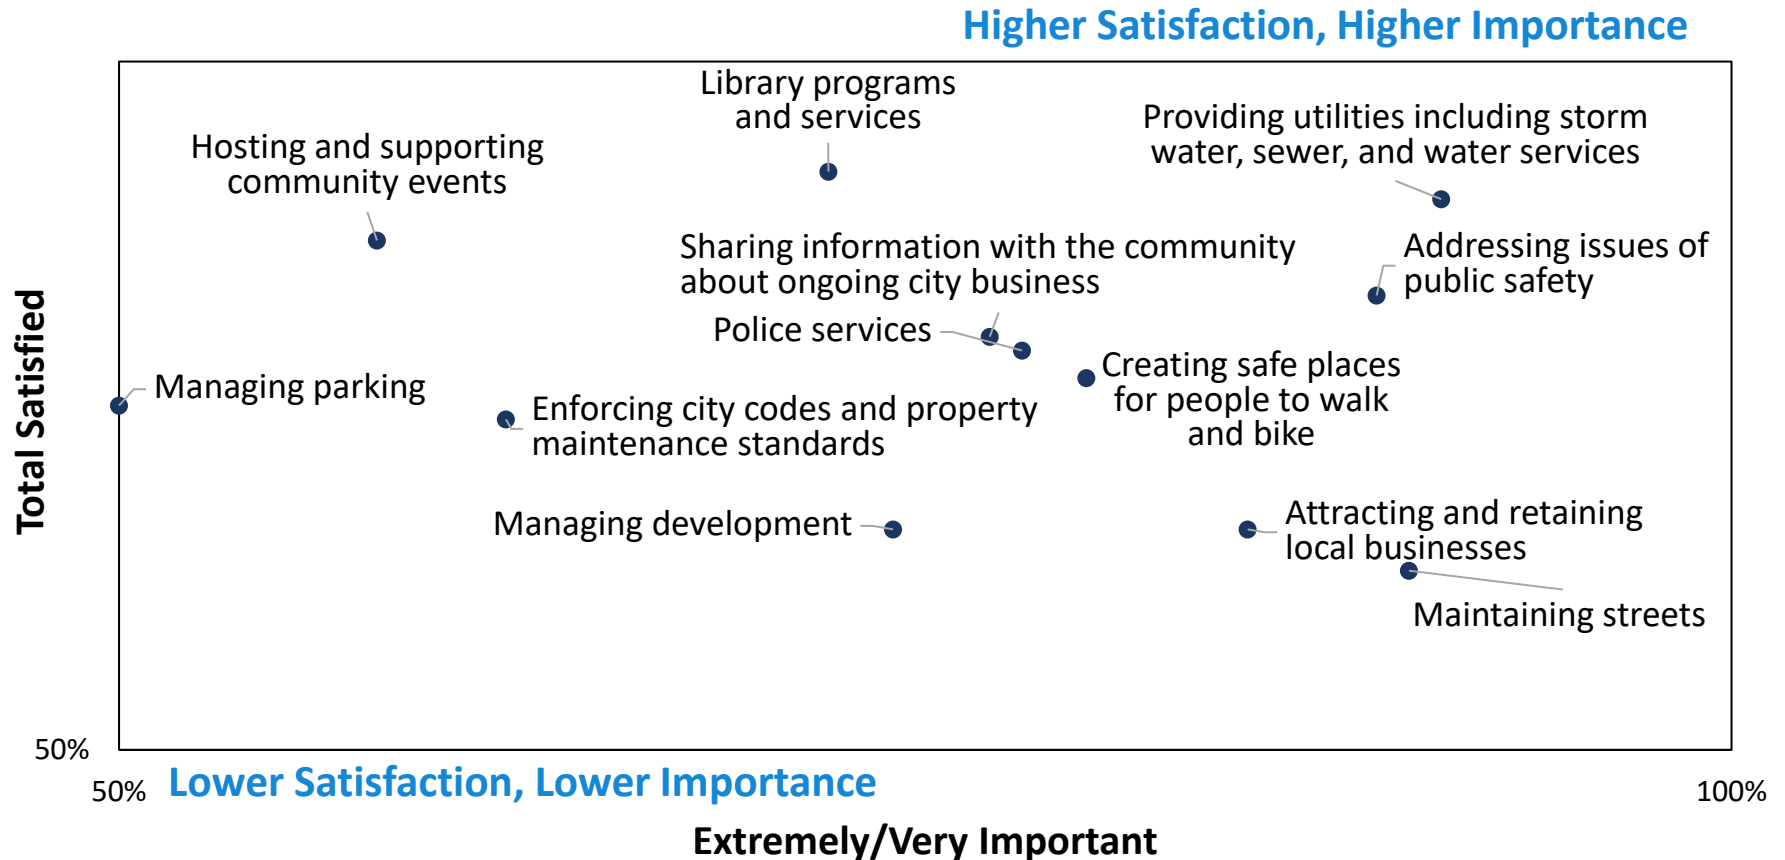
Higher Satisfaction, Higher Importance

Library programs and services

Hosting and supporting community events

Providing utilities including storm water, sewer, and water services

Sharing information with the community about ongoing city business

Addressing issues of public safety

Police services

Managing parking

Creating safe places for people to walk and bike

Enforcing city codes and property maintenance standards

Managing development

Attracting and retaining local businesses

Maintaining streets

Total Satisfied

50%

50%

Lower Satisfaction, Lower Importance

100%

Extremely/Very Important